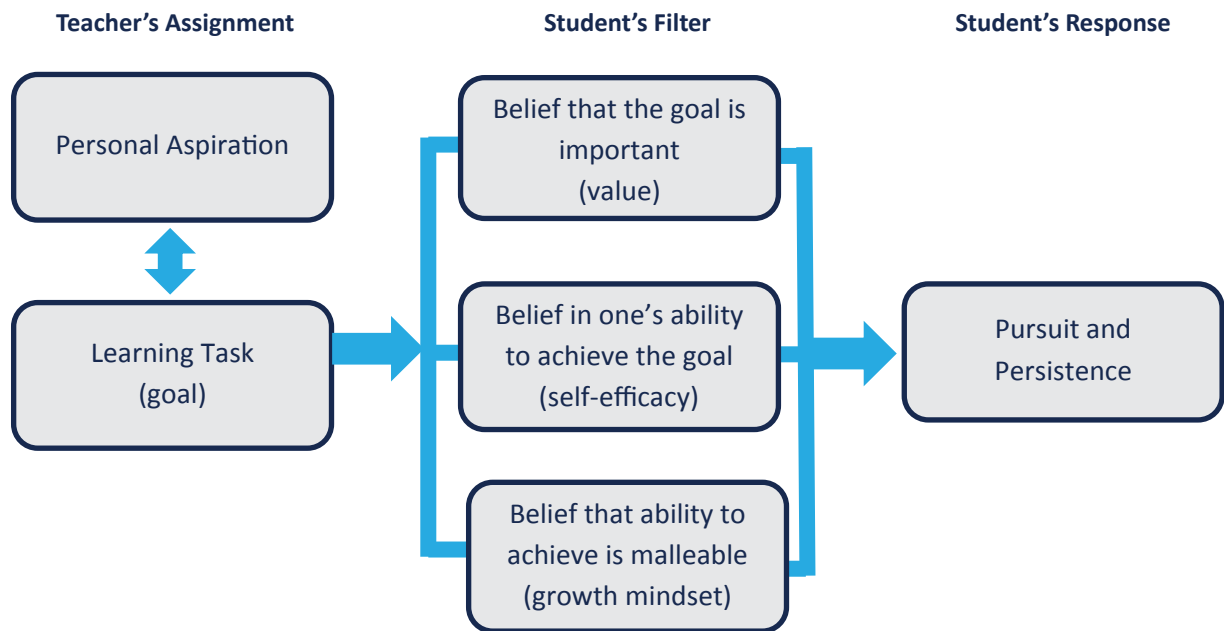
Teacher's Assignment

Student's Filter

Student's Response

Personal Aspiration

Learning Task
(goal)

Belief that the goal is important
(value)

Belief in one's ability to achieve the goal
(self-efficacy)

Belief that ability to achieve is malleable
(growth mindset)

Pursuit and Persistence